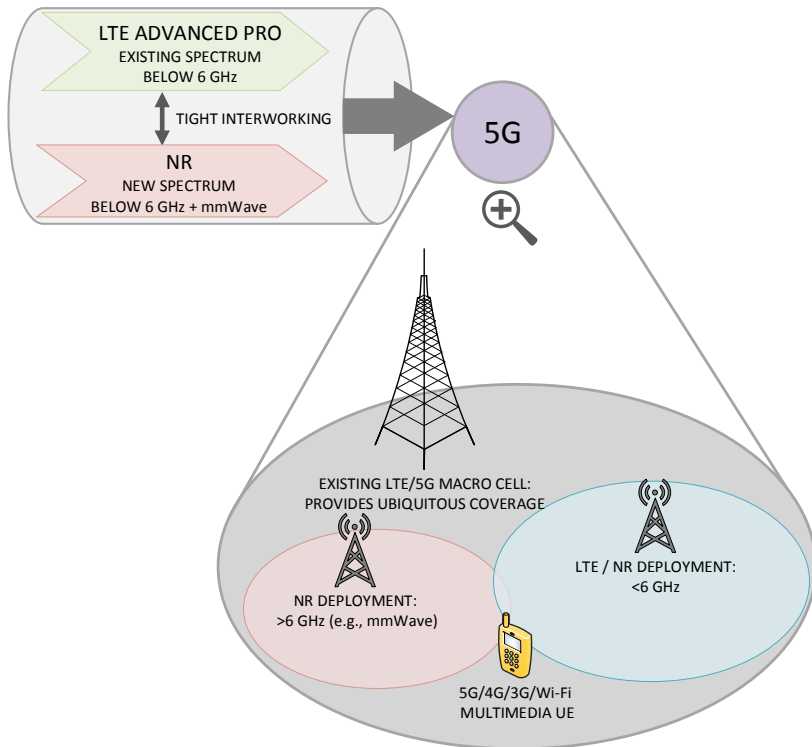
LTE ADVANCED PRO
EXISTING SPECTRUM
BELOW 6 GHz

TIGHT INTERWORKING

NR
NEW SPECTRUM
BELOW 6 GHz + mmWave

5G

EXISTING LTE/5G MACRO CELL:
PROVIDES UBIQUITOUS COVERAGE

LTE / NR DEPLOYMENT:
<6 GHz

NR DEPLOYMENT:
>6 GHz (e.g., mmWave)

5G/4G/3G/Wi-Fi
MULTIMEDIA UE